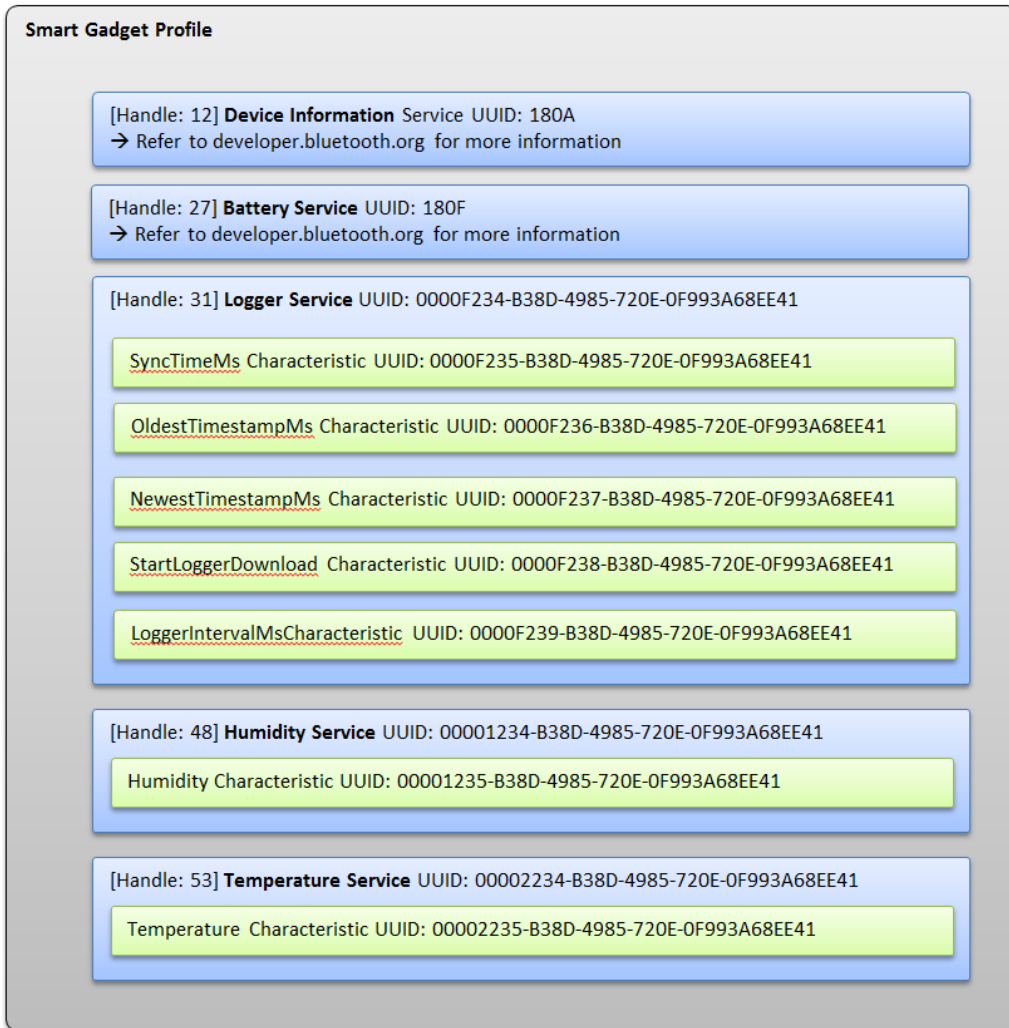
Smart Gadget Profile

[Handle: 12] **Device Information** Service UUID: 180A
→ Refer to developer.bluetooth.org for more information

[Handle: 27] **Battery Service** UUID: 180F
→ Refer to developer.bluetooth.org for more information

[Handle: 31] **Logger Service** UUID: 0000F234-B38D-4985-720E-0F993A68EE41

SyncTimeMs Characteristic UUID: 0000F235-B38D-4985-720E-0F993A68EE41

OldestTimestampMs Characteristic UUID: 0000F236-B38D-4985-720E-0F993A68EE41

NewestTimestampMs Characteristic UUID: 0000F237-B38D-4985-720E-0F993A68EE41

StartLoggerDownload Characteristic UUID: 0000F238-B38D-4985-720E-0F993A68EE41

LoggerIntervalMsCharacteristic UUID: 0000F239-B38D-4985-720E-0F993A68EE41

[Handle: 48] **Humidity Service** UUID: 00001234-B38D-4985-720E-0F993A68EE41

Humidity Characteristic UUID: 00001235-B38D-4985-720E-0F993A68EE41

[Handle: 53] **Temperature Service** UUID: 00002234-B38D-4985-720E-0F993A68EE41

Temperature Characteristic UUID: 00002235-B38D-4985-720E-0F993A68EE41